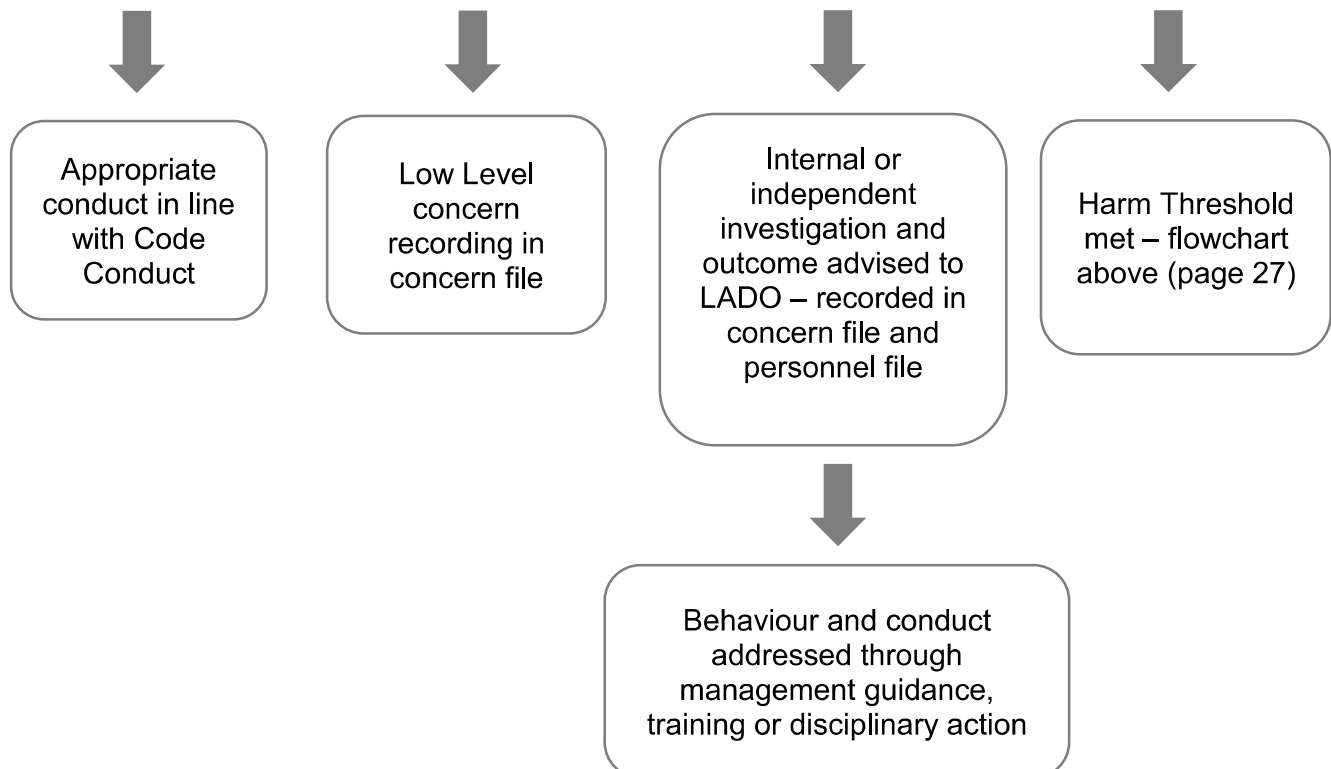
Appropriate conduct in line with Code Conduct

Low Level concern recording in concern file

Internal or independent investigation and outcome advised to LADO – recorded in concern file and personnel file

Harm Threshold met – flowchart above (page 27)

Behaviour and conduct addressed through management guidance, training or disciplinary action